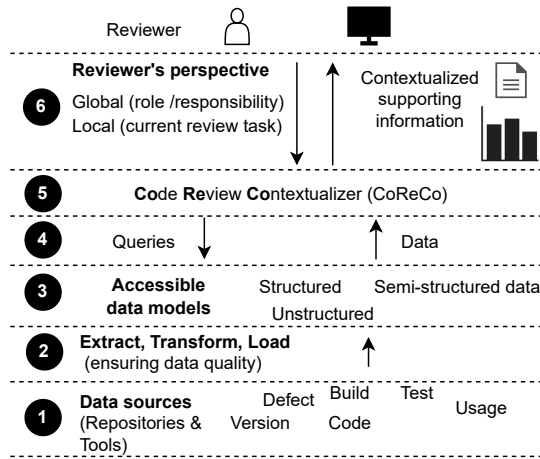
Reviewer

6 Reviewer's perspective
Global (role /responsibility)
Local (current review task)

Contextualized supporting information

5 Code Review Contextualizer (CoReCo)

4 Queries

Data

3 Accessible data models

Structured
Unstructured
Semi-structured data

2 Extract, Transform, Load
(ensuring data quality)

1 Data sources
(Repositories & Tools)

Defect
Version
Build
Code
Test
Usage